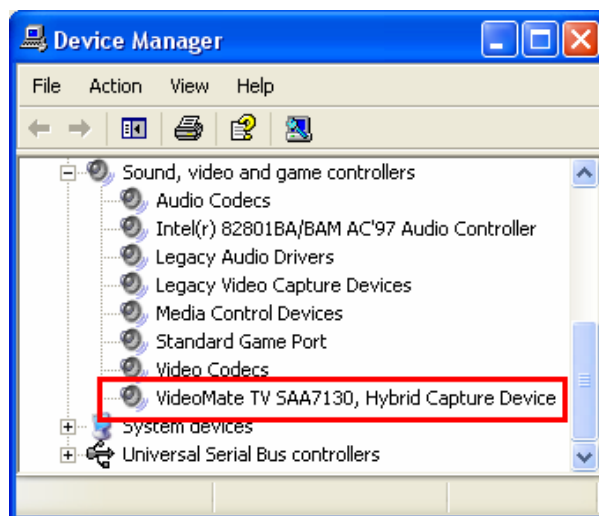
Device Manager

File Action View Help

Sound, video and game controllers
Audio Codecs
Intel(r) 82801BA/BAM AC'97 Audio Controller
Legacy Audio Drivers
Legacy Video Capture Devices
Media Control Devices
Standard Game Port
Video Codecs
VideoMate TV SAA7130, Hybrid Capture Device
System devices
Universal Serial Bus controllers